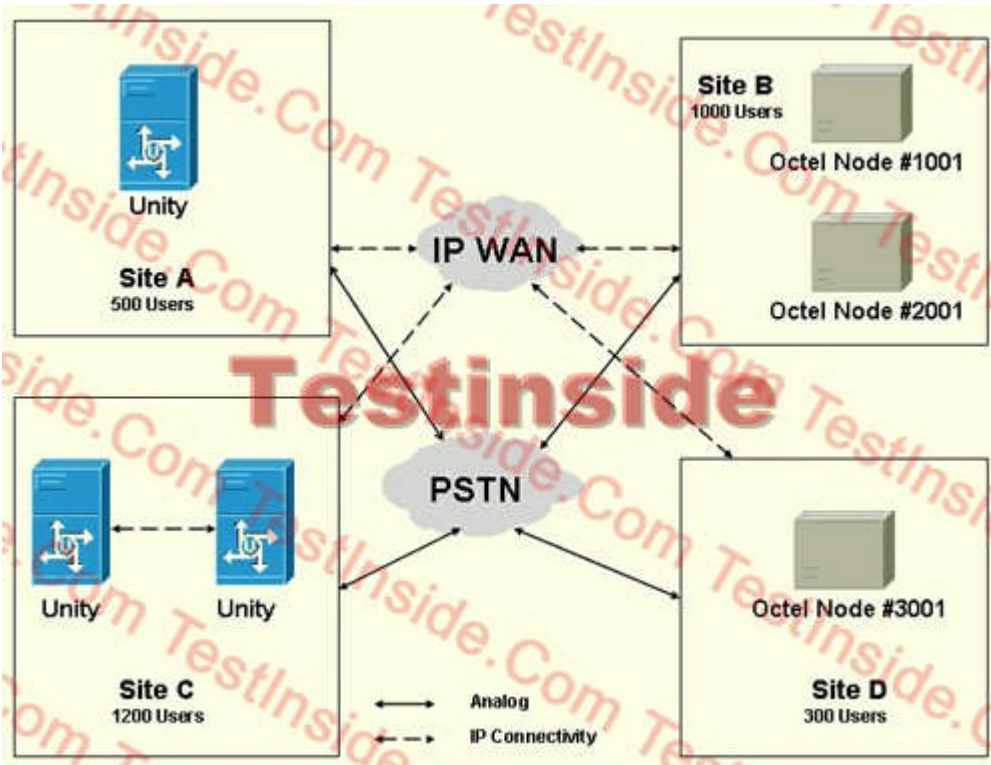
Unity

Site A
500 Users

Site B
1000 Users

Octel Node #1001

Octel Node #2001

IP WAN

Testinside

PSTN

Unity

Unity

Site C
1200 Users

Octel Node #3001

Site D
300 Users

Analog

IP Connectivity

TestInside.Com TestInside.Com TestInside.Com TestInside.Com